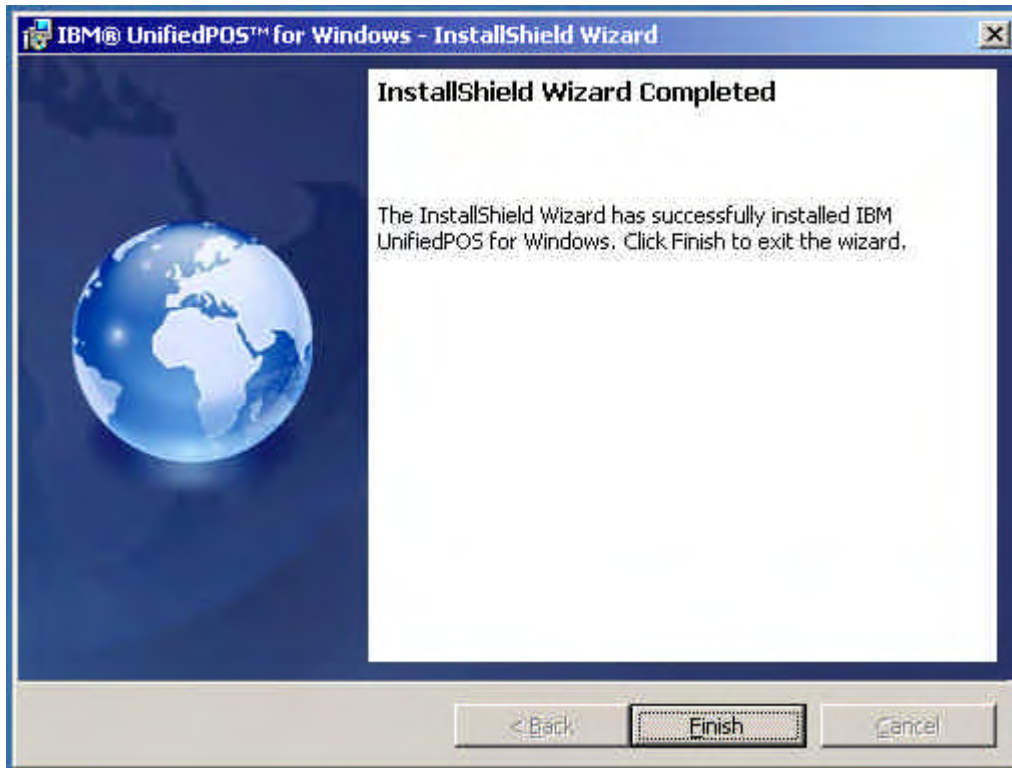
IBM® UnifiedPOS™ for Windows - InstallShield Wizard

InstallShield Wizard Completed

The InstallShield Wizard has successfully installed IBM UnifiedPOS for Windows. Click Finish to exit the wizard.

< Back

Finish

Cancel